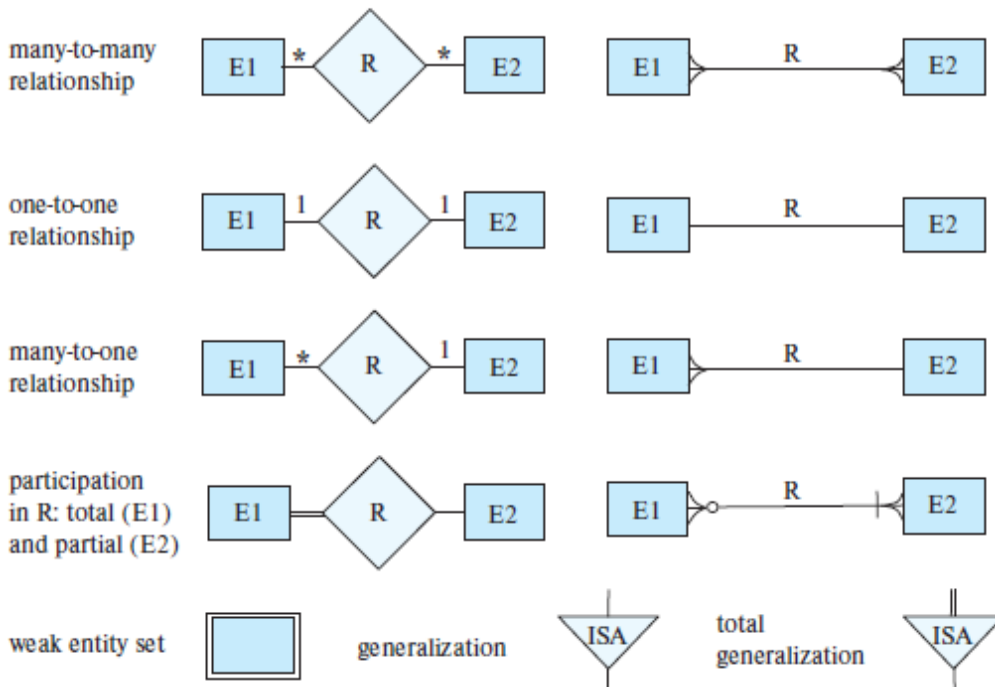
many-to-many relationship

E1 * R * E2

E1 R E2

one-to-one relationship

E1 1 R 1 E2

E1 R E2

many-to-one relationship

E1 * R 1 E2

E1 R E2

participation in R: total (E1) and partial (E2)

E1 R E2

E1 R E2

weak entity set

generalization

ISA

total generalization

ISA